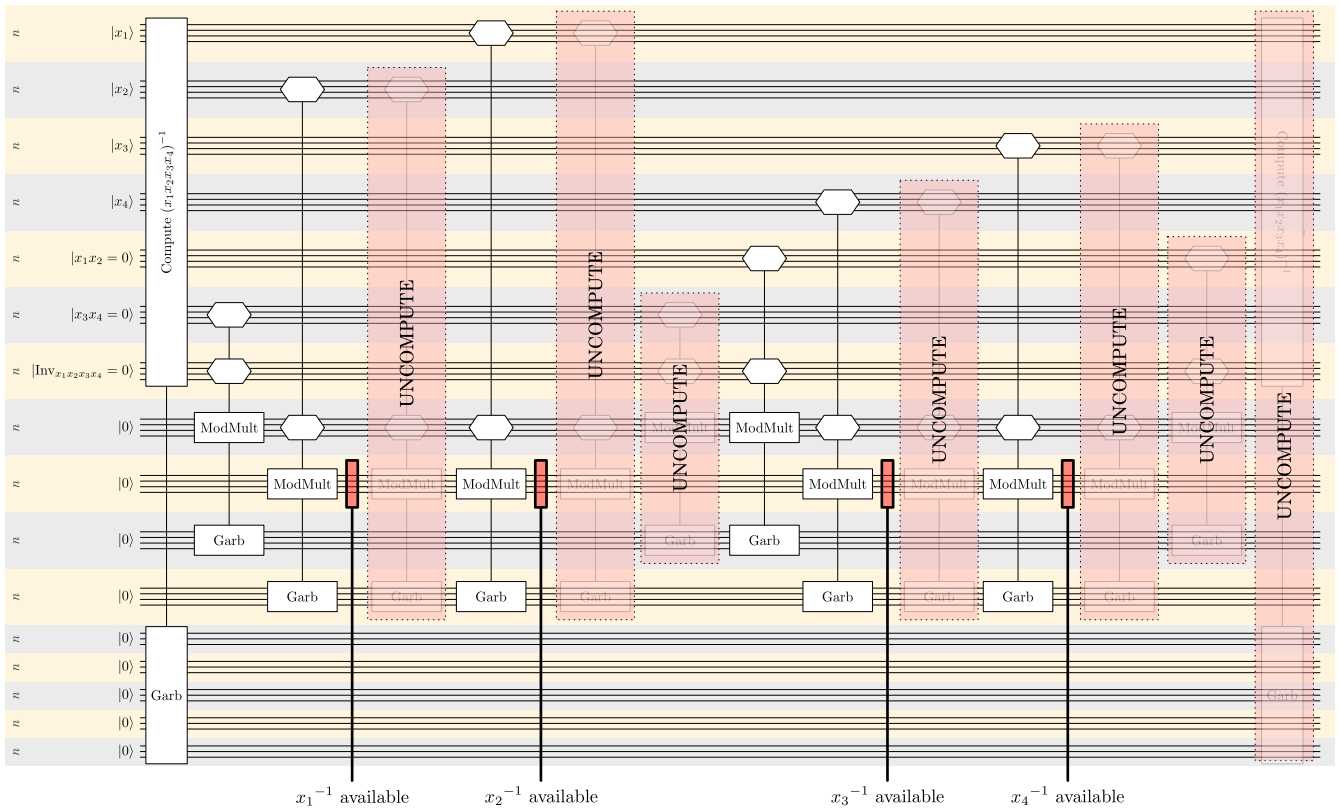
$n$ $|x_1\rangle$
$n$ $|x_2\rangle$
$n$ $|x_3\rangle$
$n$ $|x_4\rangle$
$n$ $|x_1x_2 = 0\rangle$
$n$ $|x_3x_4 = 0\rangle$
$n$ $|\text{Inv}_{x_1x_2x_3x_4} = 0\rangle$
$n$ $|0\rangle$
$n$ $|0\rangle$
$n$ $|0\rangle$
$n$ $|0\rangle$
$n$ $|0\rangle$
$n$ $|0\rangle$
$n$ $|0\rangle$
$n$ $|0\rangle$
$n$ $|0\rangle$

Compute $(x_1x_2x_3x_4)^{-1}$

Garb

ModMult
Garb
ModMult
Garb
UNCOMPUTE
ModMult
Garb
ModMult
Garb
UNCOMPUTE
ModMult
Garb
UNCOMPUTE
ModMult
Garb
ModMult
Garb
UNCOMPUTE
ModMult
Garb
ModMult
Garb
UNCOMPUTE
ModMult
Garb
UNCOMPUTE
ModMult
Garb
Compute $(x_1x_2x_3x_4)^{-1}$
UNCOMPUTE
Garb

${x_1}^{-1}$ available
${x_2}^{-1}$ available
${x_3}^{-1}$ available
${x_4}^{-1}$ available